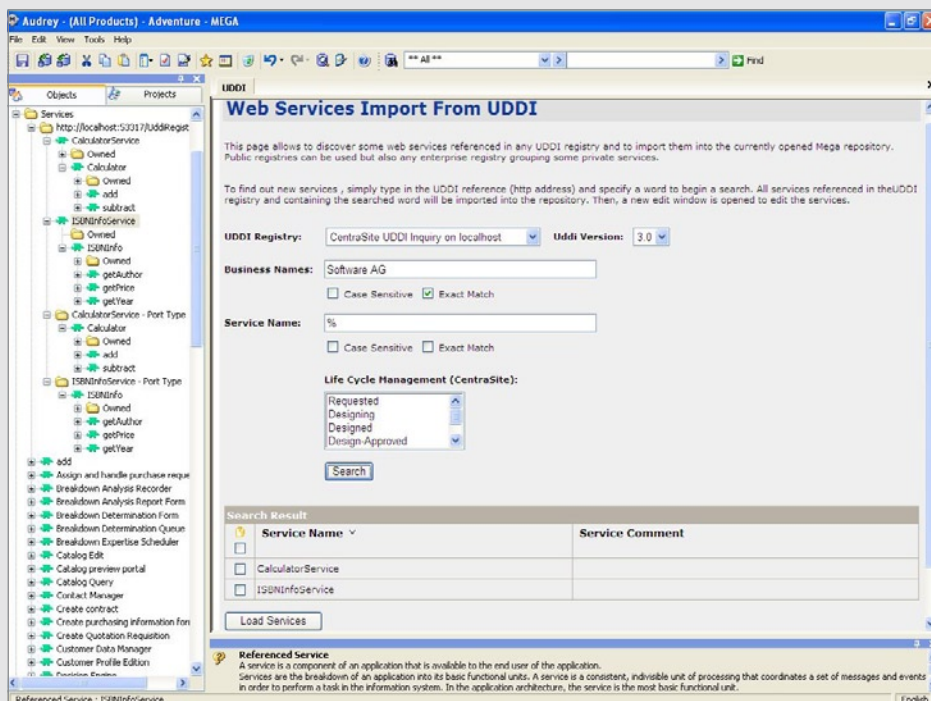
Audrey - (All Products) - Adventure - MEGA

File Edit View Tools Help

** All **

Find

Objects Projects

UDDI

Services
http://localhost:53317/UddiRegist
CalculatorService
Owned
Calculator
Owned
add
subtract
ISBNInfoService
Owned
ISBNInfo
Owned
getAuthor
getPrice
getYear
CalculatorService - Port Type
Calculator
Owned
add
subtract
ISBNInfoService - Port Type
ISBNInfo
Owned
getAuthor
getPrice
getYear
add
Assign and handle purchase reque
Breakdown Analysis Recorder
Breakdown Analysis Report Form
Breakdown Determination Form
Breakdown Determination Queue
Breakdown Expertise Scheduler
Catalog Edit
Catalog preview portal
Catalog Query
Contact Manager
Create contract
Create purchasing information for
Create Quotation Requisition
Customer Data Manager
Customer Profile Edition
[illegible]

Web Services Import From UDDI

This page allows to discover some web services referenced in any UDDI registry and to import them into the currently opened Mega repository. Public registries can be used but also any enterprise registry grouping some private services.

To find out new services , simply type in the UDDI reference (http address) and specify a word to begin a search. All services referenced in theUDDI registry and containing the searched word will be imported into the repository. Then, a new edit window is opened to edit the services.

UDDI Registry: CentraSite UDDI Inquiry on localhost Uddi Version: 3.0

Business Names: Software AG

Case Sensitive Exact Match

Service Name: %

Case Sensitive Exact Match

Life Cycle Management (CentraSite):

Requested
Designing
Designed
Design-Approved

Search

Search Result

| | Service Name | Service Comment |
|---|---|---|
| | CalculatorService | |
| | ISBNInfoService | |

Load Services

Referenced Service
A service is a component of an application that is available to the end user of the application.
Services are the breakdown of an application into its basic functional units. A service is a consistent, indivisible unit of processing that coordinates a set of messages and events in order to perform a task in the information system. In the application architecture, the service is the most basic functional unit.

Referenced Service : ISBNInfoService

English